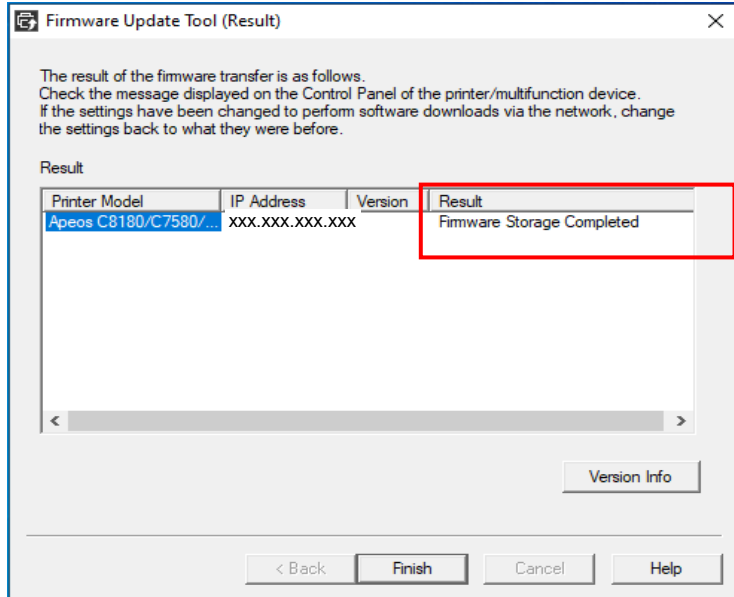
Firmware Update Tool (Result)

The result of the firmware transfer is as follows.
Check the message displayed on the Control Panel of the printer/multifunction device.
If the settings have been changed to perform software downloads via the network, change the settings back to what they were before.

Result

| Printer Model | IP Address | Version | Result |
|---|---|---|---|
| Apeos C8180/C7580/... | XXX.XXX.XXX.XXX | | Firmware Storage Completed |

Version Info

< Back | Finish | Cancel | Help